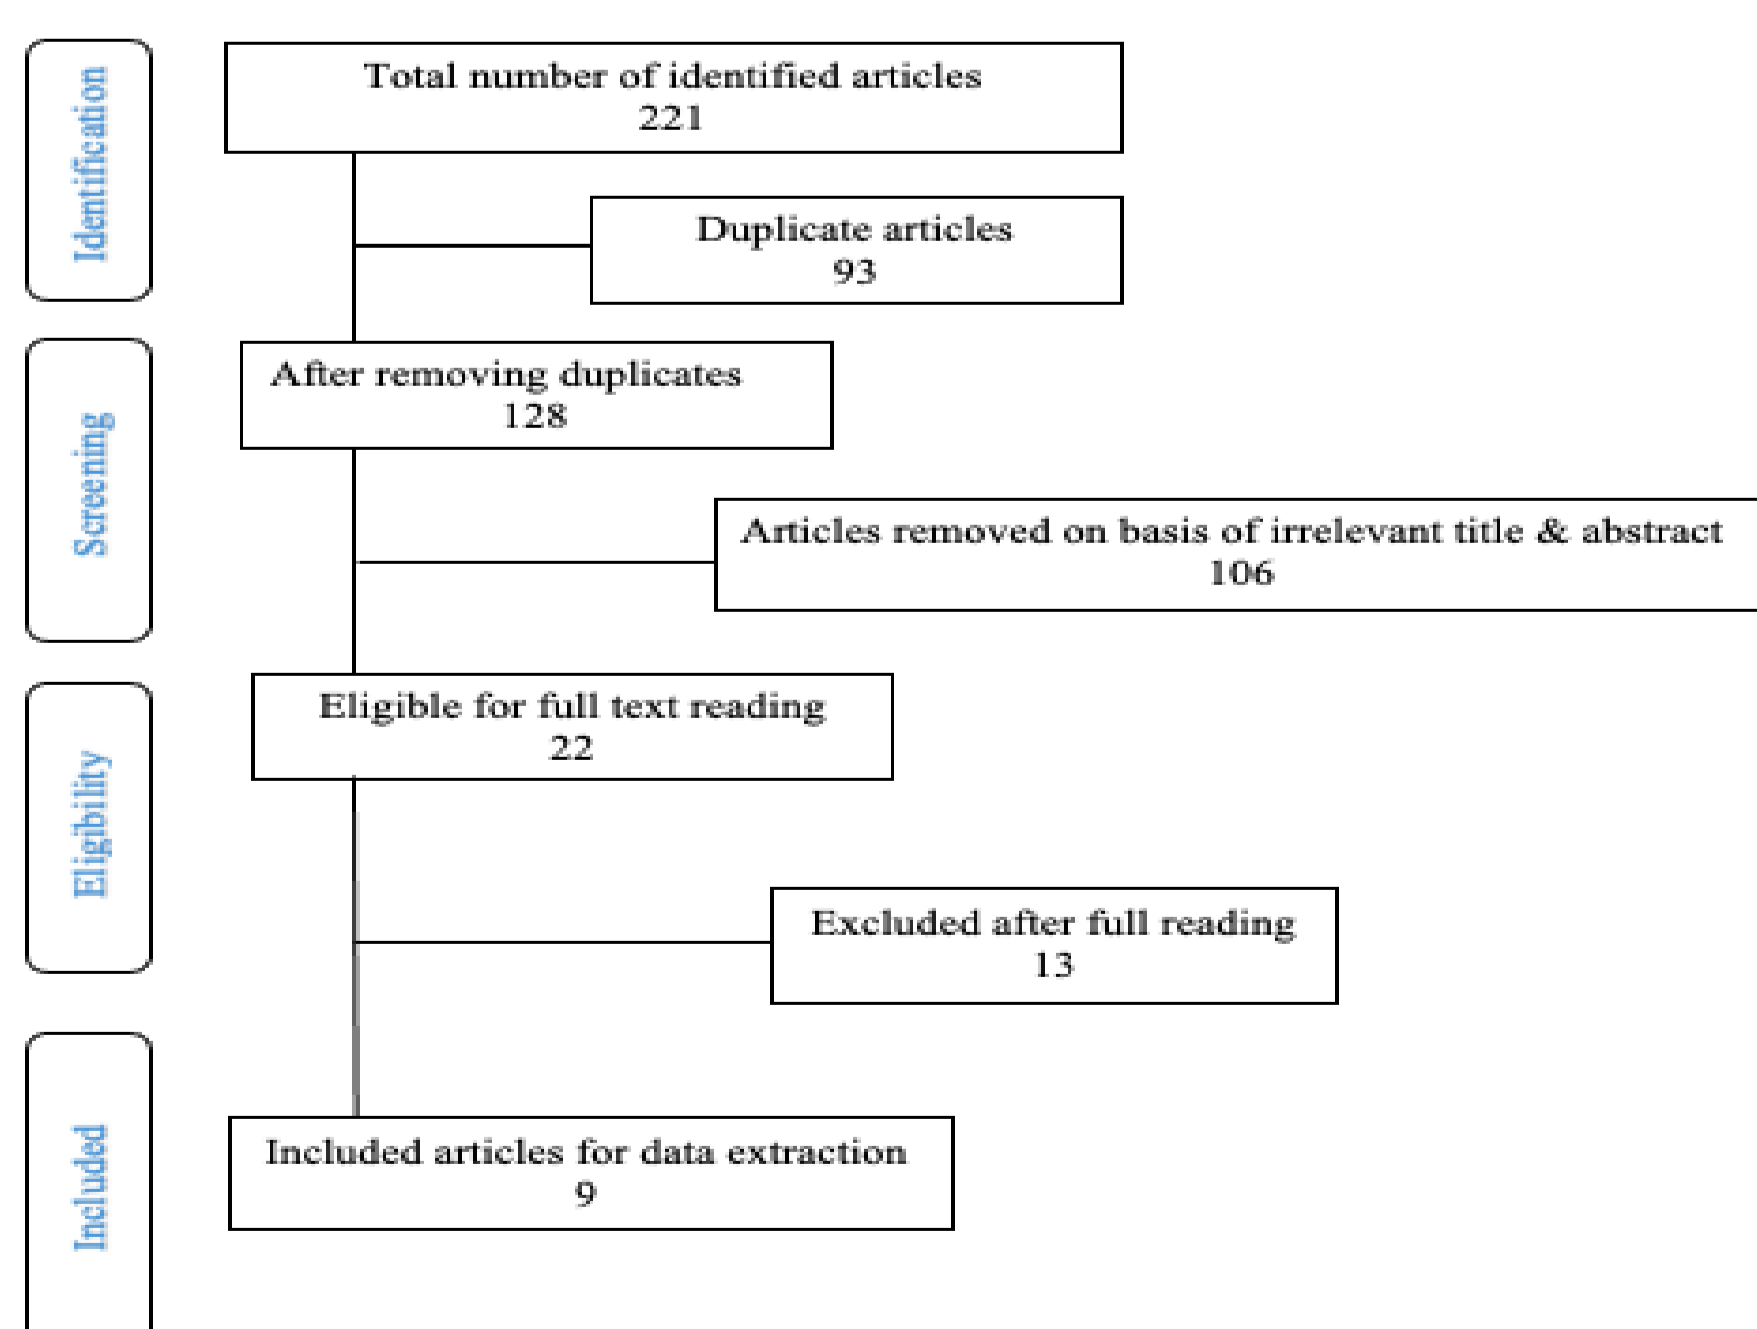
Identification

Total number of identified articles
221

Duplicate articles
93

Screening

After removing duplicates
128

Articles removed on basis of irrelevant title & abstract
106

Eligibility

Eligible for full text reading
22

Excluded after full reading
13

Included

Included articles for data extraction
9